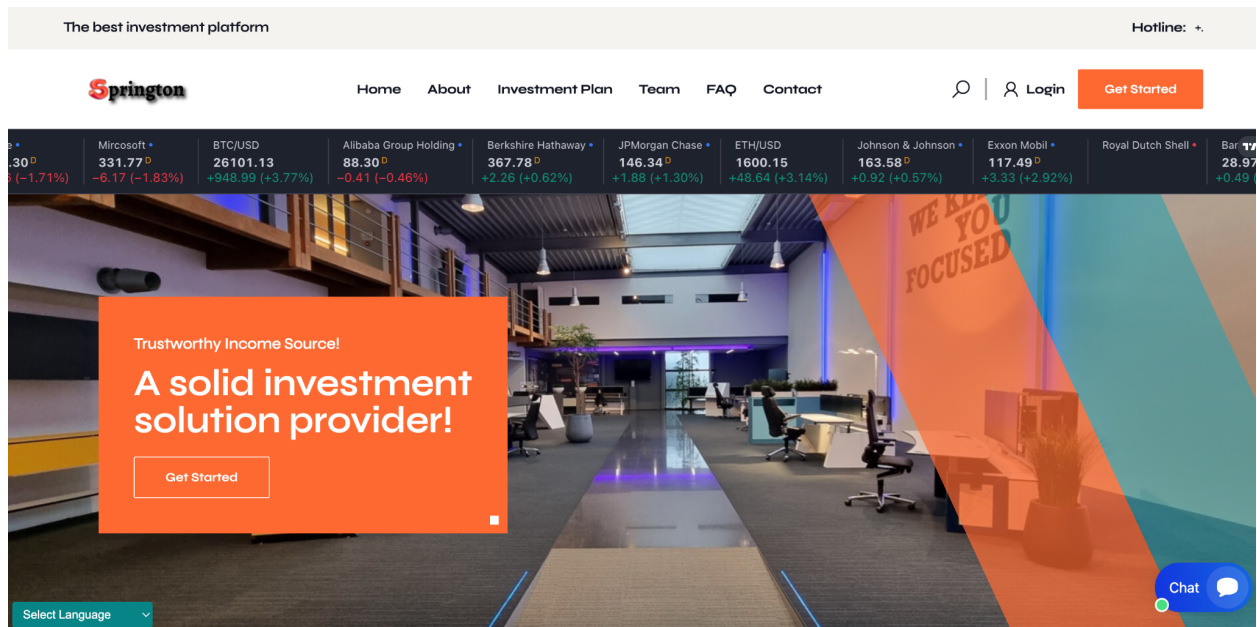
The best investment platform

Hotline: +.

Springton

Home About Investment Plan Team FAQ Contact

Login Get Started

.30 D
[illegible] (−1.71%)

Mircosoft
331.77 D
−6.17 (−1.83%)

BTC/USD
26101.13
+948.99 (+3.77%)

Alibaba Group Holding
88.30 D
−0.41 (−0.46%)

Berkshire Hathaway
367.78 D
+2.26 (+0.62%)

JPMorgan Chase
146.34 D
+1.88 (+1.30%)

ETH/USD
1600.15
+48.64 (+3.14%)

Johnson & Johnson
163.58 D
+0.92 (+0.57%)

Exxon Mobil
117.49 D
+3.33 (+2.92%)

Royal Dutch Shell

Bar
28.97
+0.49

WE KEEP YOU FOCUSED

Trustworthy Income Source!

A solid investment solution provider!

Get Started

Chat

Select Language